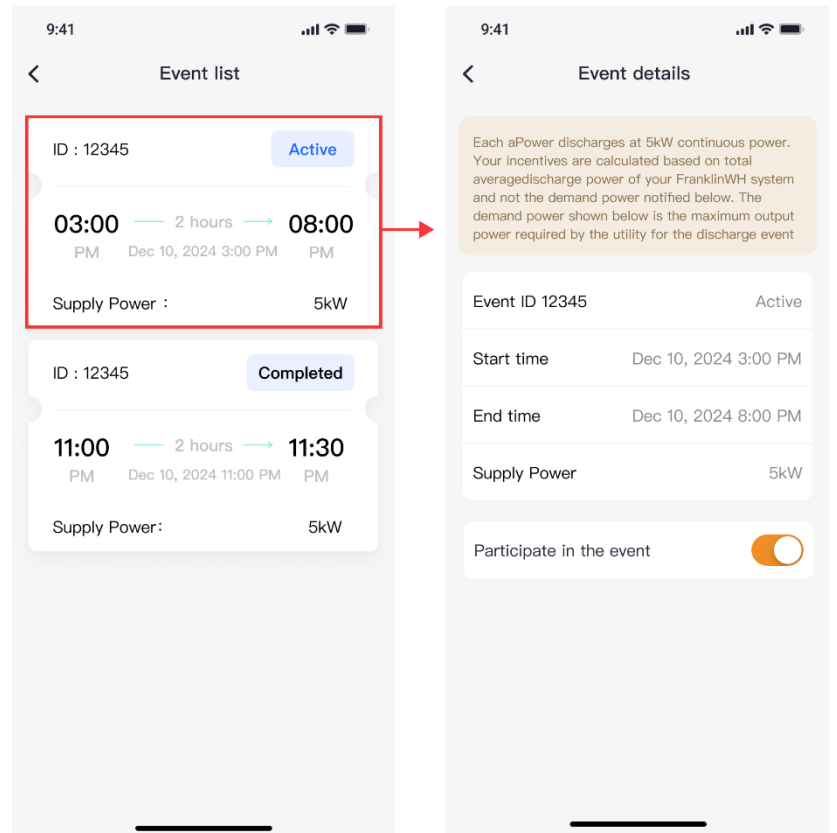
9:41

Event list

ID : 12345

Active

03:00 PM

2 hours

Dec 10, 2024 3:00 PM

08:00 PM

Supply Power：

5kW

ID : 12345

Completed

11:00 PM

2 hours

Dec 10, 2024 11:00 PM

11:30 PM

Supply Power:

5kW

9:41

Event details

Each aPower discharges at 5kW continuous power. Your incentives are calculated based on total averagedischarge power of your FranklinWH system and not the demand power notified below. The demand power shown below is the maximum output power required by the utility for the discharge event

Event ID 12345

Active

Start time

Dec 10, 2024 3:00 PM

End time

Dec 10, 2024 8:00 PM

Supply Power

5kW

Participate in the event